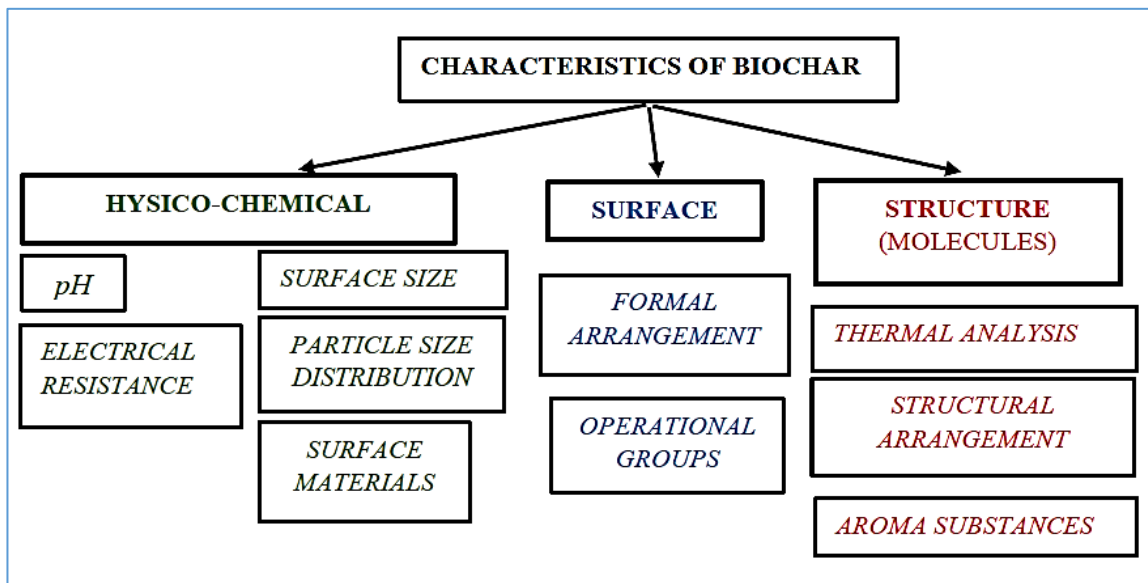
CHARACTERISTICS OF BIOCHAR

HYSICO-CHEMICAL

pH

ELECTRICAL RESISTANCE

SURFACE SIZE

PARTICLE SIZE DISTRIBUTION

SURFACE MATERIALS

SURFACE

FORMAL ARRANGEMENT

OPERATIONAL GROUPS

STRUCTURE (MOLECULES)

THERMAL ANALYSIS

STRUCTURAL ARRANGEMENT

AROMA SUBSTANCES